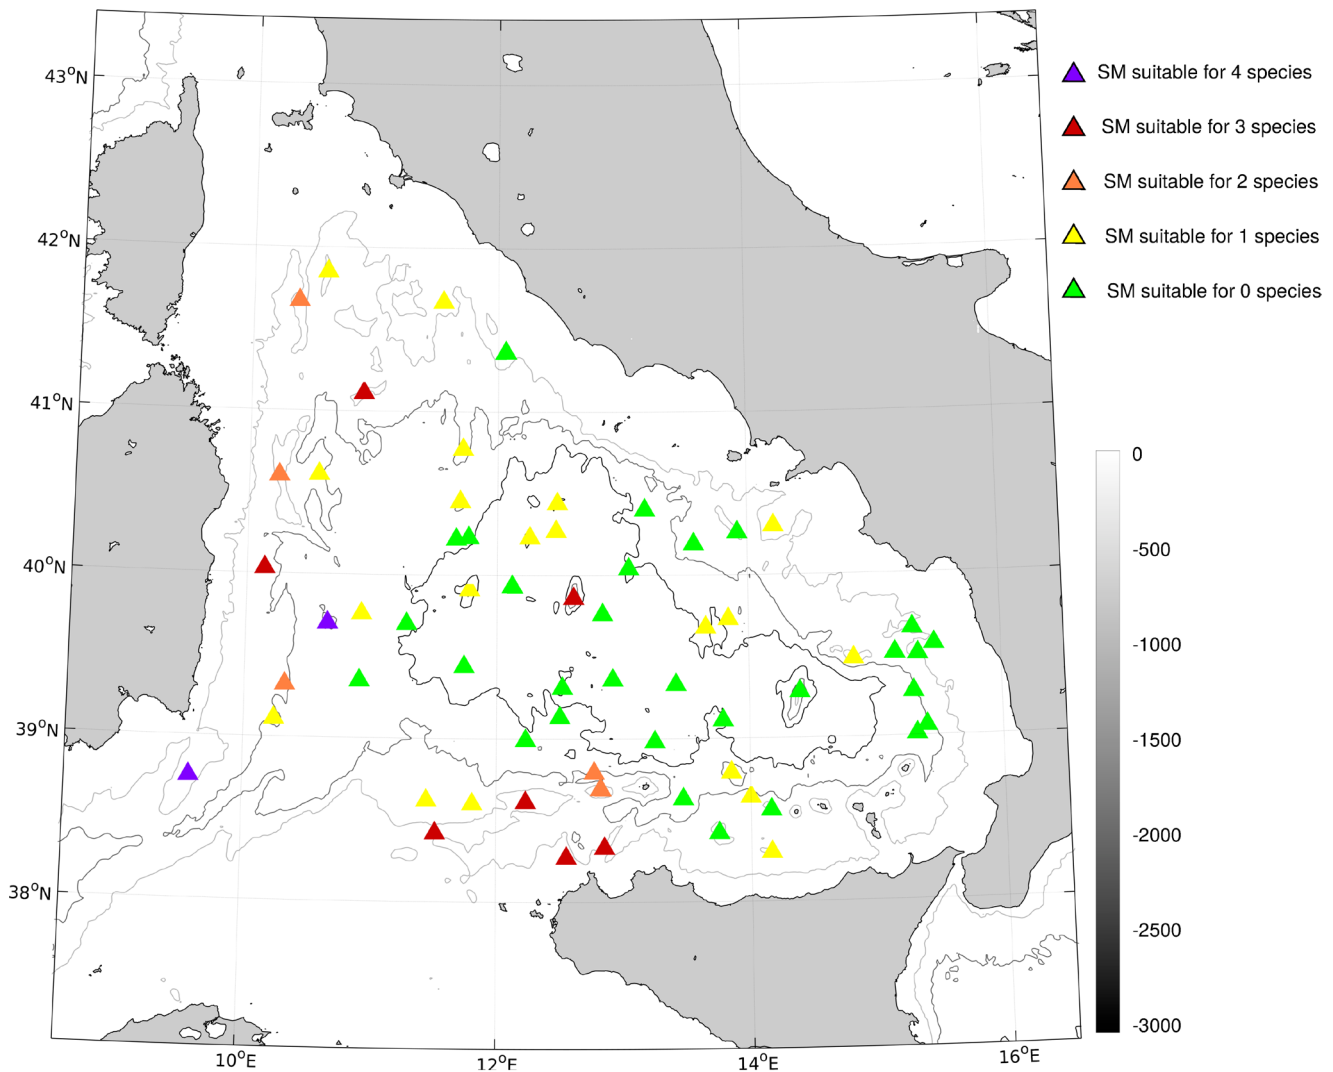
$43^oN$
$42^oN$
$41^oN$
$40^oN$
$39^oN$
$38^oN$
$10^oE$
$12^oE$
$14^oE$
$16^oE$

SM suitable for 4 species
SM suitable for 3 species
SM suitable for 2 species
SM suitable for 1 species
SM suitable for 0 species

0
-500
-1000
-1500
-2000
-2500
-3000